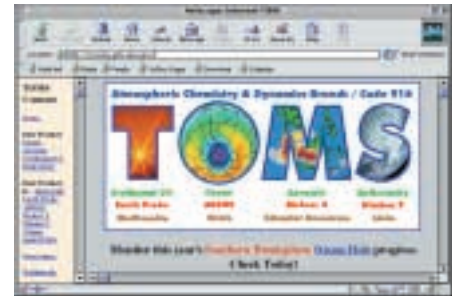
Netscape: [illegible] TOMS

Atmospheric Chemistry & Dynamics Branch / Code 916

TOMS

Erythemal UV
Earth Probe
Meditation

Ozone
ADEOS
Nimbus

Aerosols
Nimbus 7
Volcanic

Reflectivity
Nimbus 7
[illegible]

TOMS
Contents

Wonder this year's Southern Hemisphere Ozone Hole progress
Check Today!